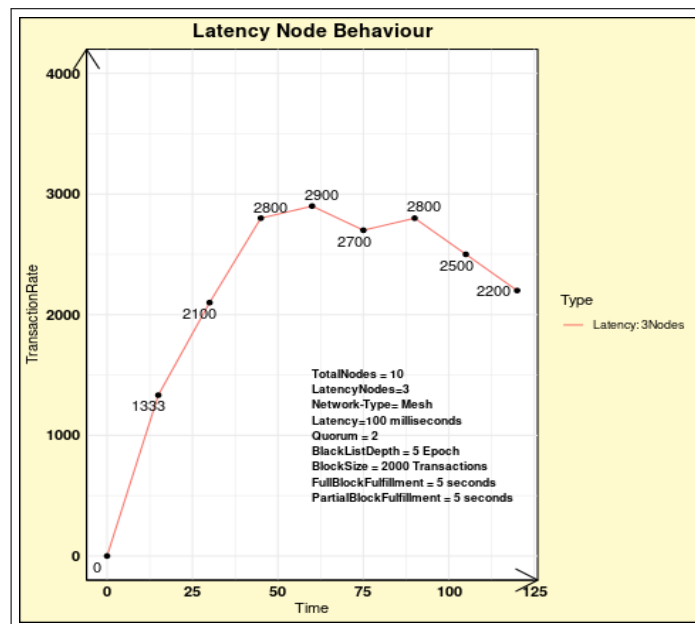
Latency Node Behaviour

4000
3000
2000
1000
0

TransactionRate

0
1333
2100
2800
2900
2700
2800
2500
2200

TotalNodes = 10
LatencyNodes=3
Network-Type= Mesh
Latency=100 milliseconds
Quorum = 2
BlackListDepth = 5 Epoch
BlockSize = 2000 Transactions
FullBlockFulfillment = 5 seconds
PartialBlockFulfillment = 5 seconds

0 25 50 75 100 125
Time

Type
Latency: 3Nodes